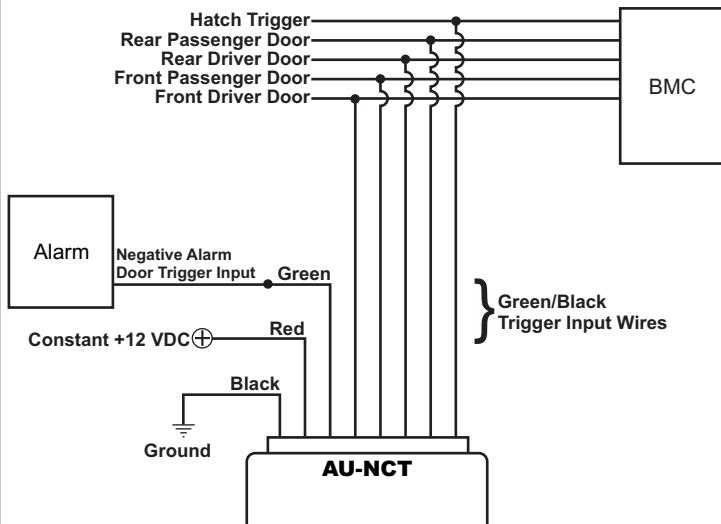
Hatch Trigger
Rear Passenger Door
Rear Driver Door
Front Passenger Door
Front Driver Door

BMC

Alarm

Negative Alarm Door Trigger Input

Green

Green/Black Trigger Input Wires

Constant +12 VDC

Red

Black

Ground

AU-NCT